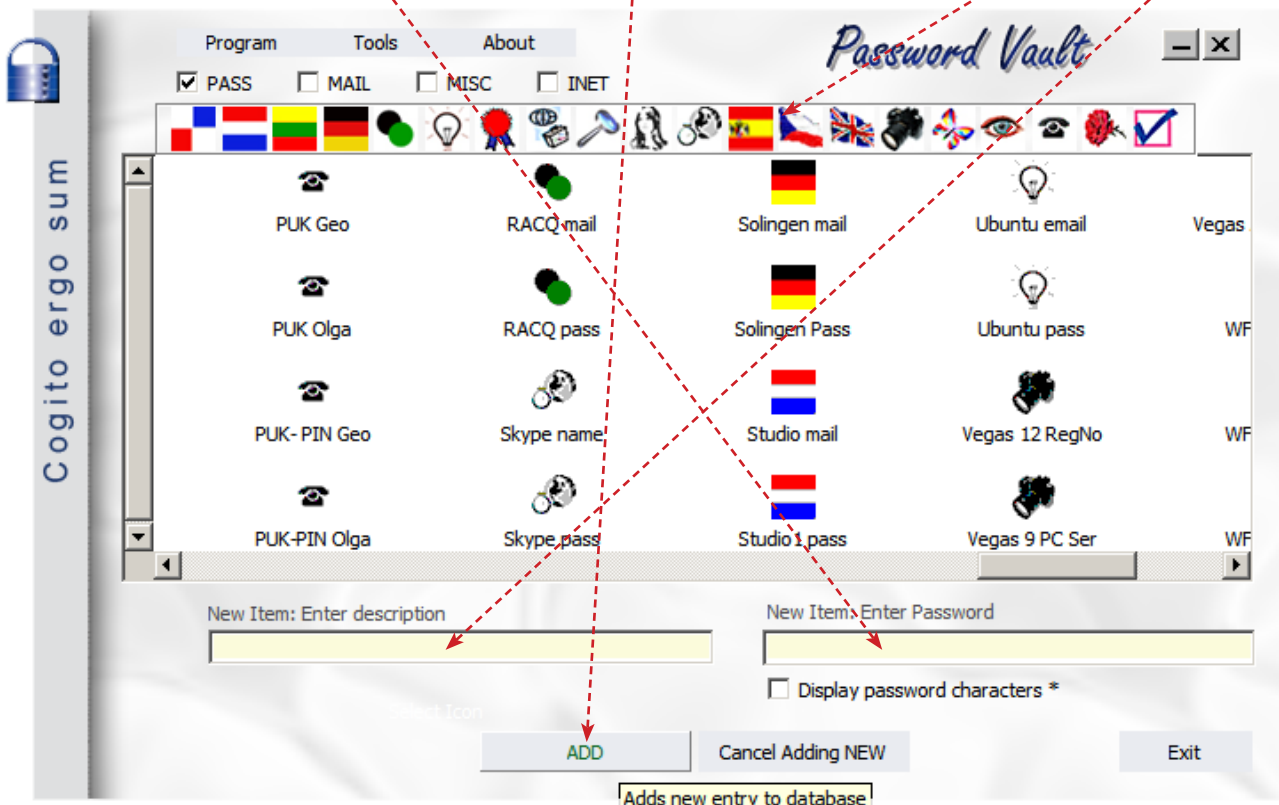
Cogito ergo sum

Program Tools About

Password Vault

PASS MAIL MISC INET

PUK Geo
RACQ mail
Solingen mail
Ubuntu email
Vegas

PUK Olga
RACQ pass
Solingen Pass
Ubuntu pass
WF

PUK- PIN Geo
Skype name
Studio mail
Vegas 12 RegNo
WF

PUK-PIN Olga
Skype pass
Studio1 pass
Vegas 9 PC Ser
WF

New Item: Enter description

New Item: Enter Password

Display password characters *

Select Icon

ADD

Cancel Adding NEW

Exit

Adds new entry to database